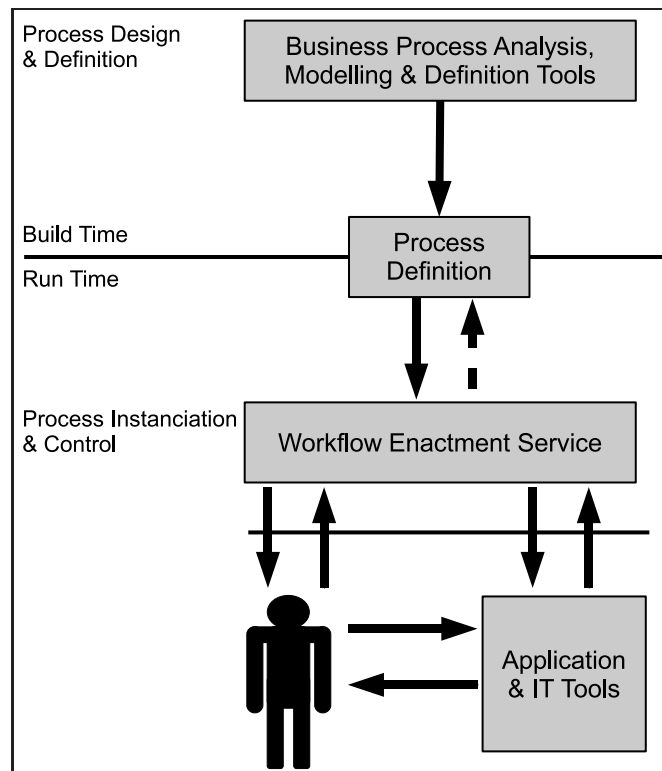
Process Design & Definition

Business Process Analysis, Modelling & Definition Tools

Build Time

Run Time

Process Definition

Process Instanciation & Control

Workflow Enactment Service

Application & IT Tools